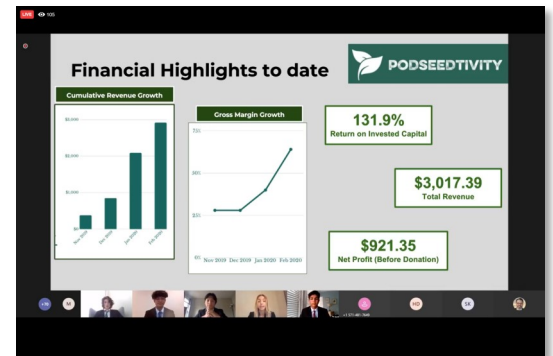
LIVE 105

Financial Highlights to date

PODSEEDTIVITY

Cumulative Revenue Growth

$3,000

$2,000

$1,000

$0

Nov 2019 Dec 2019 Jan 2020 Feb 2020

Gross Margin Growth

75%

50%

25%

0%

Nov 2019 Dec 2019 Jan 2020 Feb 2020

131.9%
Return on Invested Capital

$3,017.39
Total Revenue

$921.35
Net Profit (Before Donation)

M

HD

SK